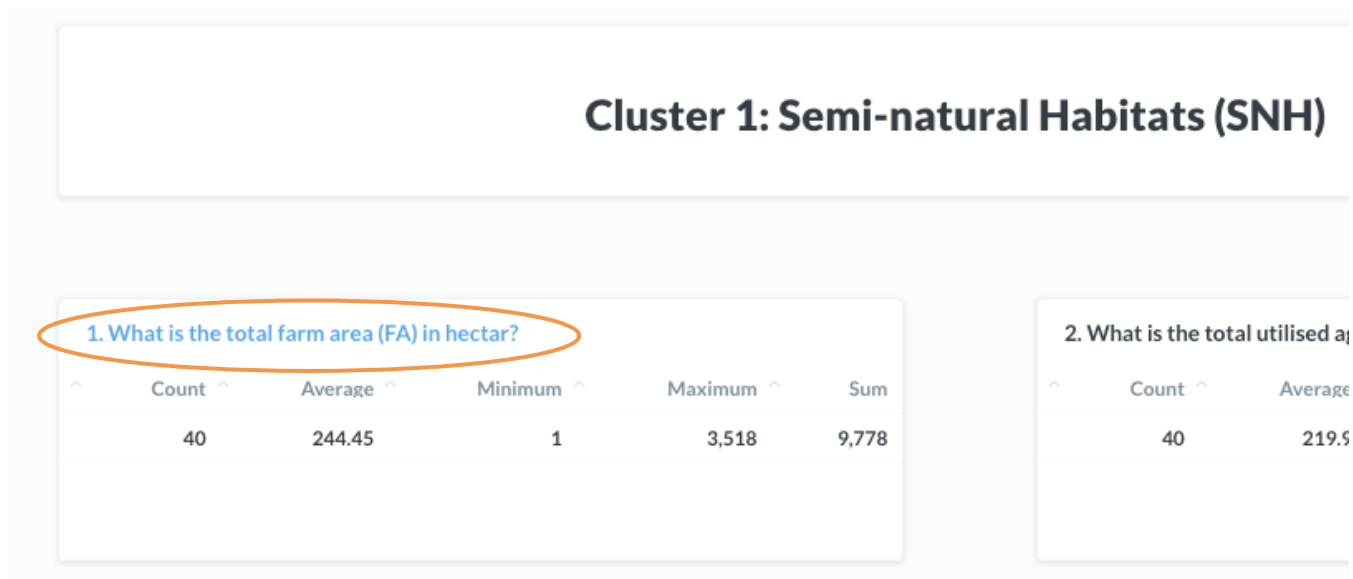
Cluster 1: Semi-natural Habitats (SNH)

1. What is the total farm area (FA) in hectar?

| Count | Average | Minimum | Maximum | Sum |
|---|---|---|---|---|
| 40 | 244.45 | 1 | 3,518 | 9,778 |

2. What is the total utilised a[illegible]

| Count | Average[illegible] |
|---|---|
| 40 | 219.9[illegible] |